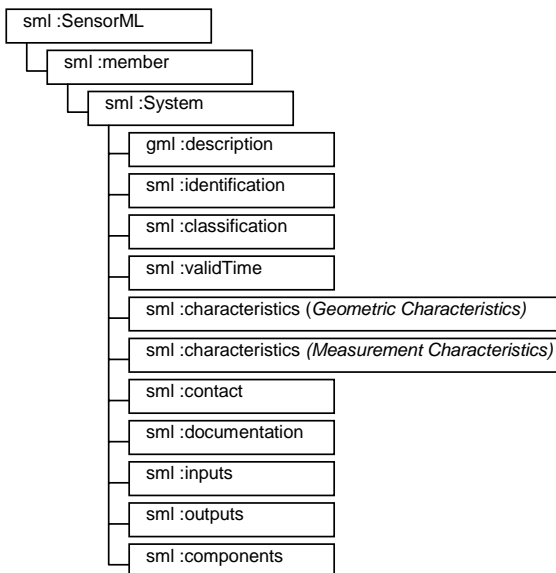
sml :SensorML

sml :member

sml :System

gml :description

sml :identification

sml :classification

sml :validTime

sml :characteristics (*Geometric Characteristics)*

sml :characteristics *(Measurement Characteristics)*

sml :contact

sml :documentation

sml :inputs

sml :outputs

sml :components